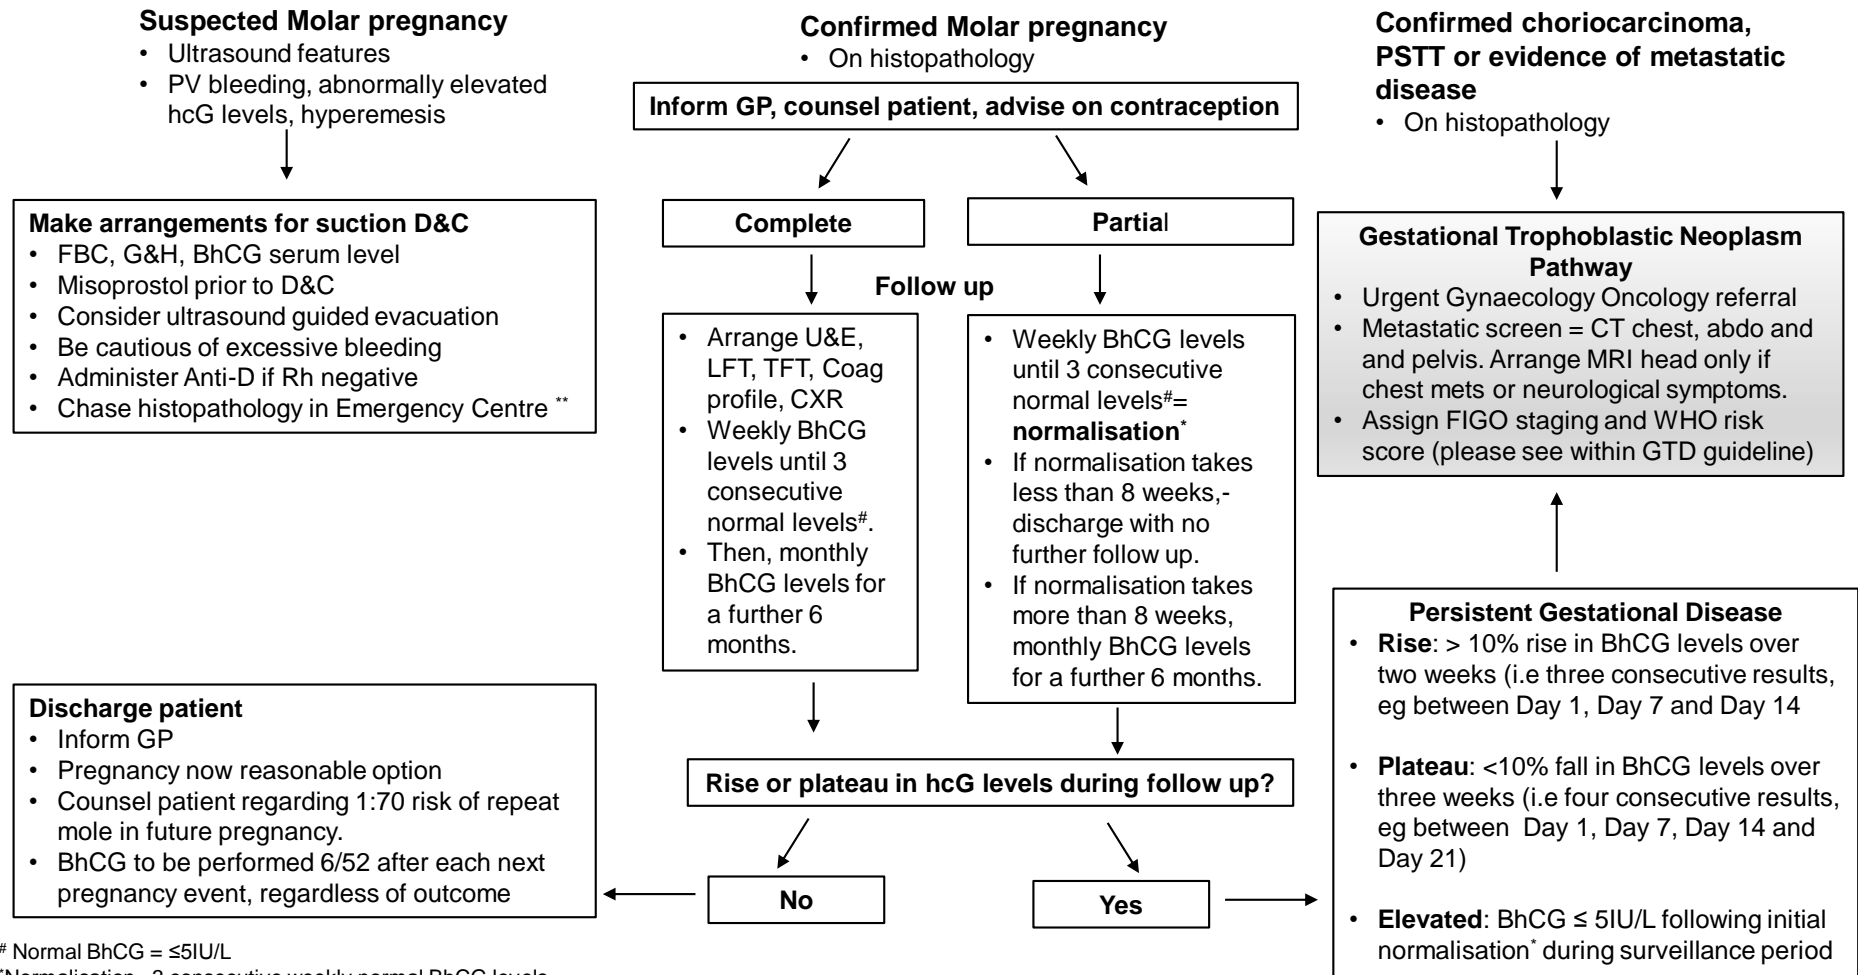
**Suspected Molar pregnancy**
- Ultrasound features
- PV bleeding, abnormally elevated hcG levels, hyperemesis

**Make arrangements for suction D&C**
- FBC, G&H, BhCG serum level
- Misoprostol prior to D&C
- Consider ultrasound guided evacuation
- Be cautious of excessive bleeding
- Administer Anti-D if Rh negative
- Chase histopathology in Emergency Centre **

**Discharge patient**
- Inform GP
- Pregnancy now reasonable option
- Counsel patient regarding 1:70 risk of repeat mole in future pregnancy.
- BhCG to be performed 6/52 after each next pregnancy event, regardless of outcome

# Normal BhCG = ≤5IU/L
*Normalisation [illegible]

**Confirmed Molar pregnancy**
- On histopathology

**Inform GP, counsel patient, advise on contraception**

**Complete**

**Partial**

**Follow up**

- Arrange U&E, LFT, TFT, Coag profile, CXR
- Weekly BhCG levels until 3 consecutive normal levels#.
- Then, monthly BhCG levels for a further 6 months.

- Weekly BhCG levels until 3 consecutive normal levels#= **normalisation***
- If normalisation takes less than 8 weeks,- discharge with no further follow up.
- If normalisation takes more than 8 weeks, monthly BhCG levels for a further 6 months.

**Rise or plateau in hcG levels during follow up?**

**No**

**Yes**

**Confirmed choriocarcinoma, PSTT or evidence of metastatic disease**
- On histopathology

**Gestational Trophoblastic Neoplasm Pathway**
- Urgent Gynaecology Oncology referral
- Metastatic screen = CT chest, abdo and and pelvis. Arrange MRI head only if chest mets or neurological symptoms.
- Assign FIGO staging and WHO risk score (please see within GTD guideline)

**Persistent Gestational Disease**
- **Rise**: > 10% rise in BhCG levels over two weeks (i.e three consecutive results, eg between Day 1, Day 7 and Day 14
- **Plateau**: <10% fall in BhCG levels over three weeks (i.e four consecutive results, eg between Day 1, Day 7, Day 14 and Day 21)
- **Elevated**: BhCG ≤ 5IU/L following initial normalisation* during surveillance period